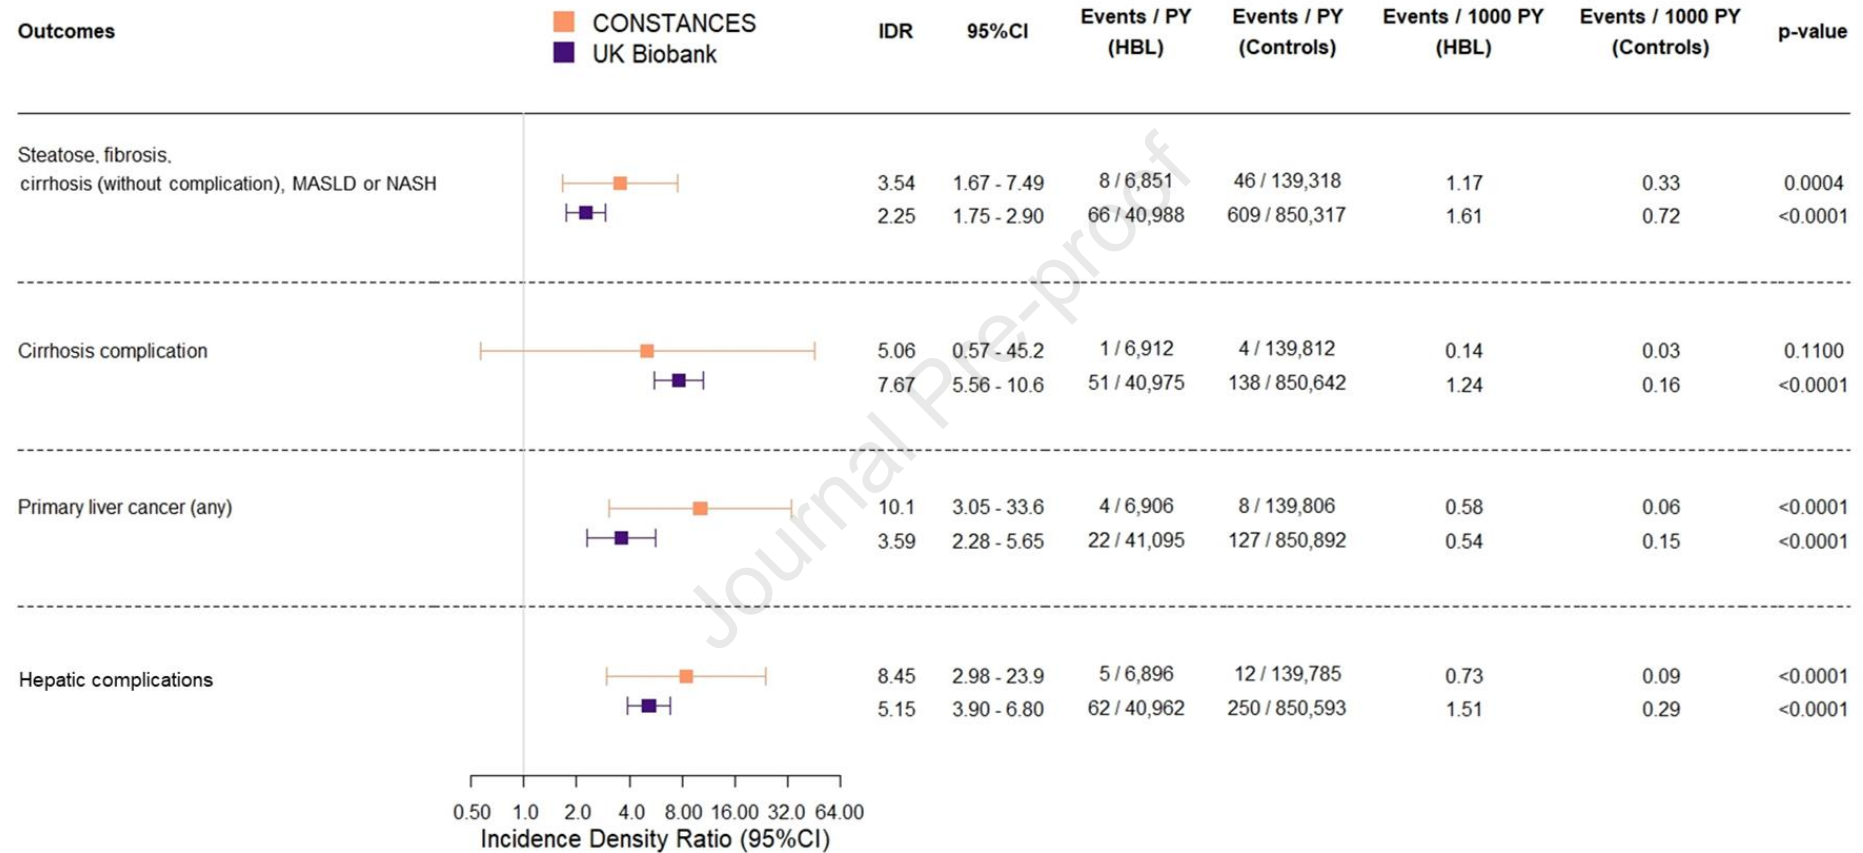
CONSTANCES
UK Biobank

| Outcomes | IDR | 95%CI | Events / PY (HBL) | Events / PY (Controls) | Events / 1000 PY (HBL) | Events / 1000 PY (Controls) | p-value |
|---|---|---|---|---|---|---|---|
| Steatose, fibrosis, cirrhosis (without complication), MASLD or NASH | 3.54 | 1.67 - 7.49 | 8 / 6,851 | 46 / 139,318 | 1.17 | 0.33 | 0.0004 |
| | 2.25 | 1.75 - 2.90 | 66 / 40,988 | 609 / 850,317 | 1.61 | 0.72 | <0.0001 |
| Cirrhosis complication | 5.06 | 0.57 - 45.2 | 1 / 6,912 | 4 / 139,812 | 0.14 | 0.03 | 0.1100 |
| | 7.67 | 5.56 - 10.6 | 51 / 40,975 | 138 / 850,642 | 1.24 | 0.16 | <0.0001 |
| Primary liver cancer (any) | 10.1 | 3.05 - 33.6 | 4 / 6,906 | 8 / 139,806 | 0.58 | 0.06 | <0.0001 |
| | 3.59 | 2.28 - 5.65 | 22 / 41,095 | 127 / 850,892 | 0.54 | 0.15 | <0.0001 |
| Hepatic complications | 8.45 | 2.98 - 23.9 | 5 / 6,896 | 12 / 139,785 | 0.73 | 0.09 | <0.0001 |
| | 5.15 | 3.90 - 6.80 | 62 / 40,962 | 250 / 850,593 | 1.51 | 0.29 | <0.0001 |

0.50 1.0 2.0 4.0 8.00 16.00 32.0 64.00
Incidence Density Ratio (95%CI)

Journal Pre-proof